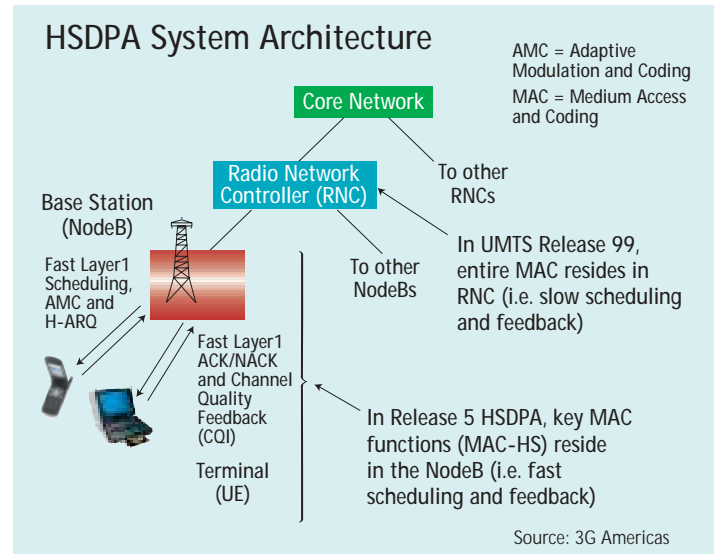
HSDPA System Architecture

AMC = Adaptive Modulation and Coding

MAC = Medium Access and Coding

Core Network

Radio Network Controller (RNC)

To other RNCs

Base Station (NodeB)

Fast Layer1 Scheduling, AMC and H-ARQ

To other NodeBs

In UMTS Release 99, entire MAC resides in RNC (i.e. slow scheduling and feedback)

Fast Layer1 ACK/NACK and Channel Quality Feedback (CQI)

Terminal (UE)

In Release 5 HSDPA, key MAC functions (MAC-HS) reside in the NodeB (i.e. fast scheduling and feedback)

Source: 3G Americas